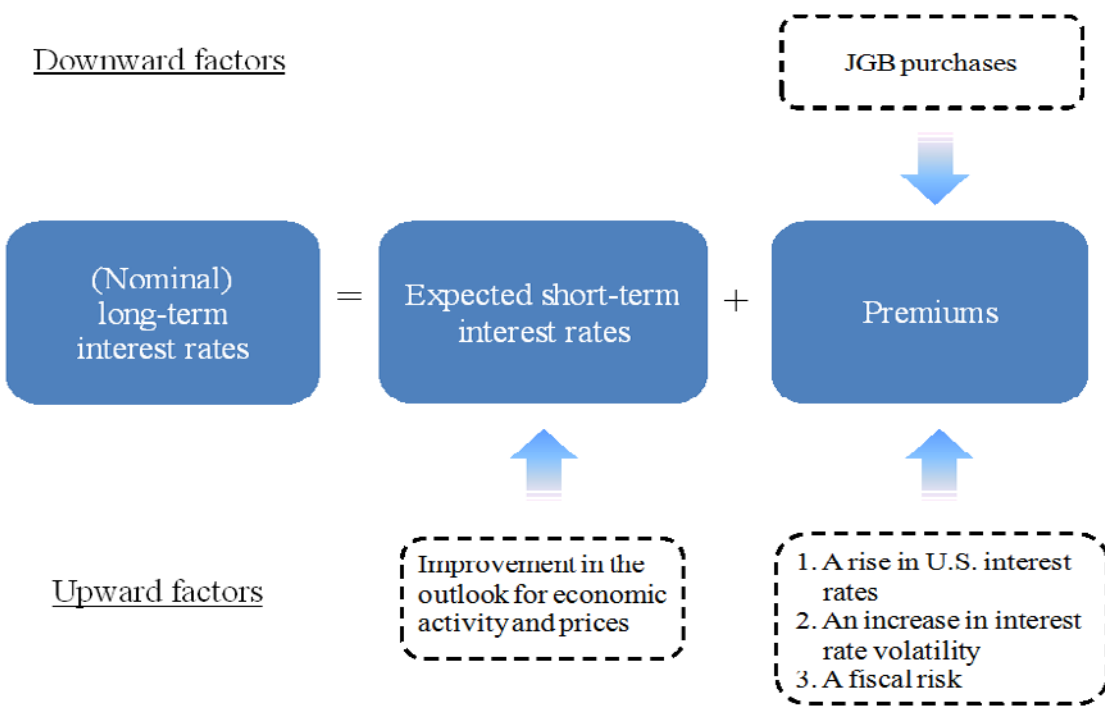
Downward factors

JGB purchases

(Nominal) long-term interest rates = Expected short-term interest rates + Premiums

Improvement in the outlook for economic activity and prices

Upward factors

1. A rise in U.S. interest rates
2. An increase in interest rate volatility
3. A fiscal risk